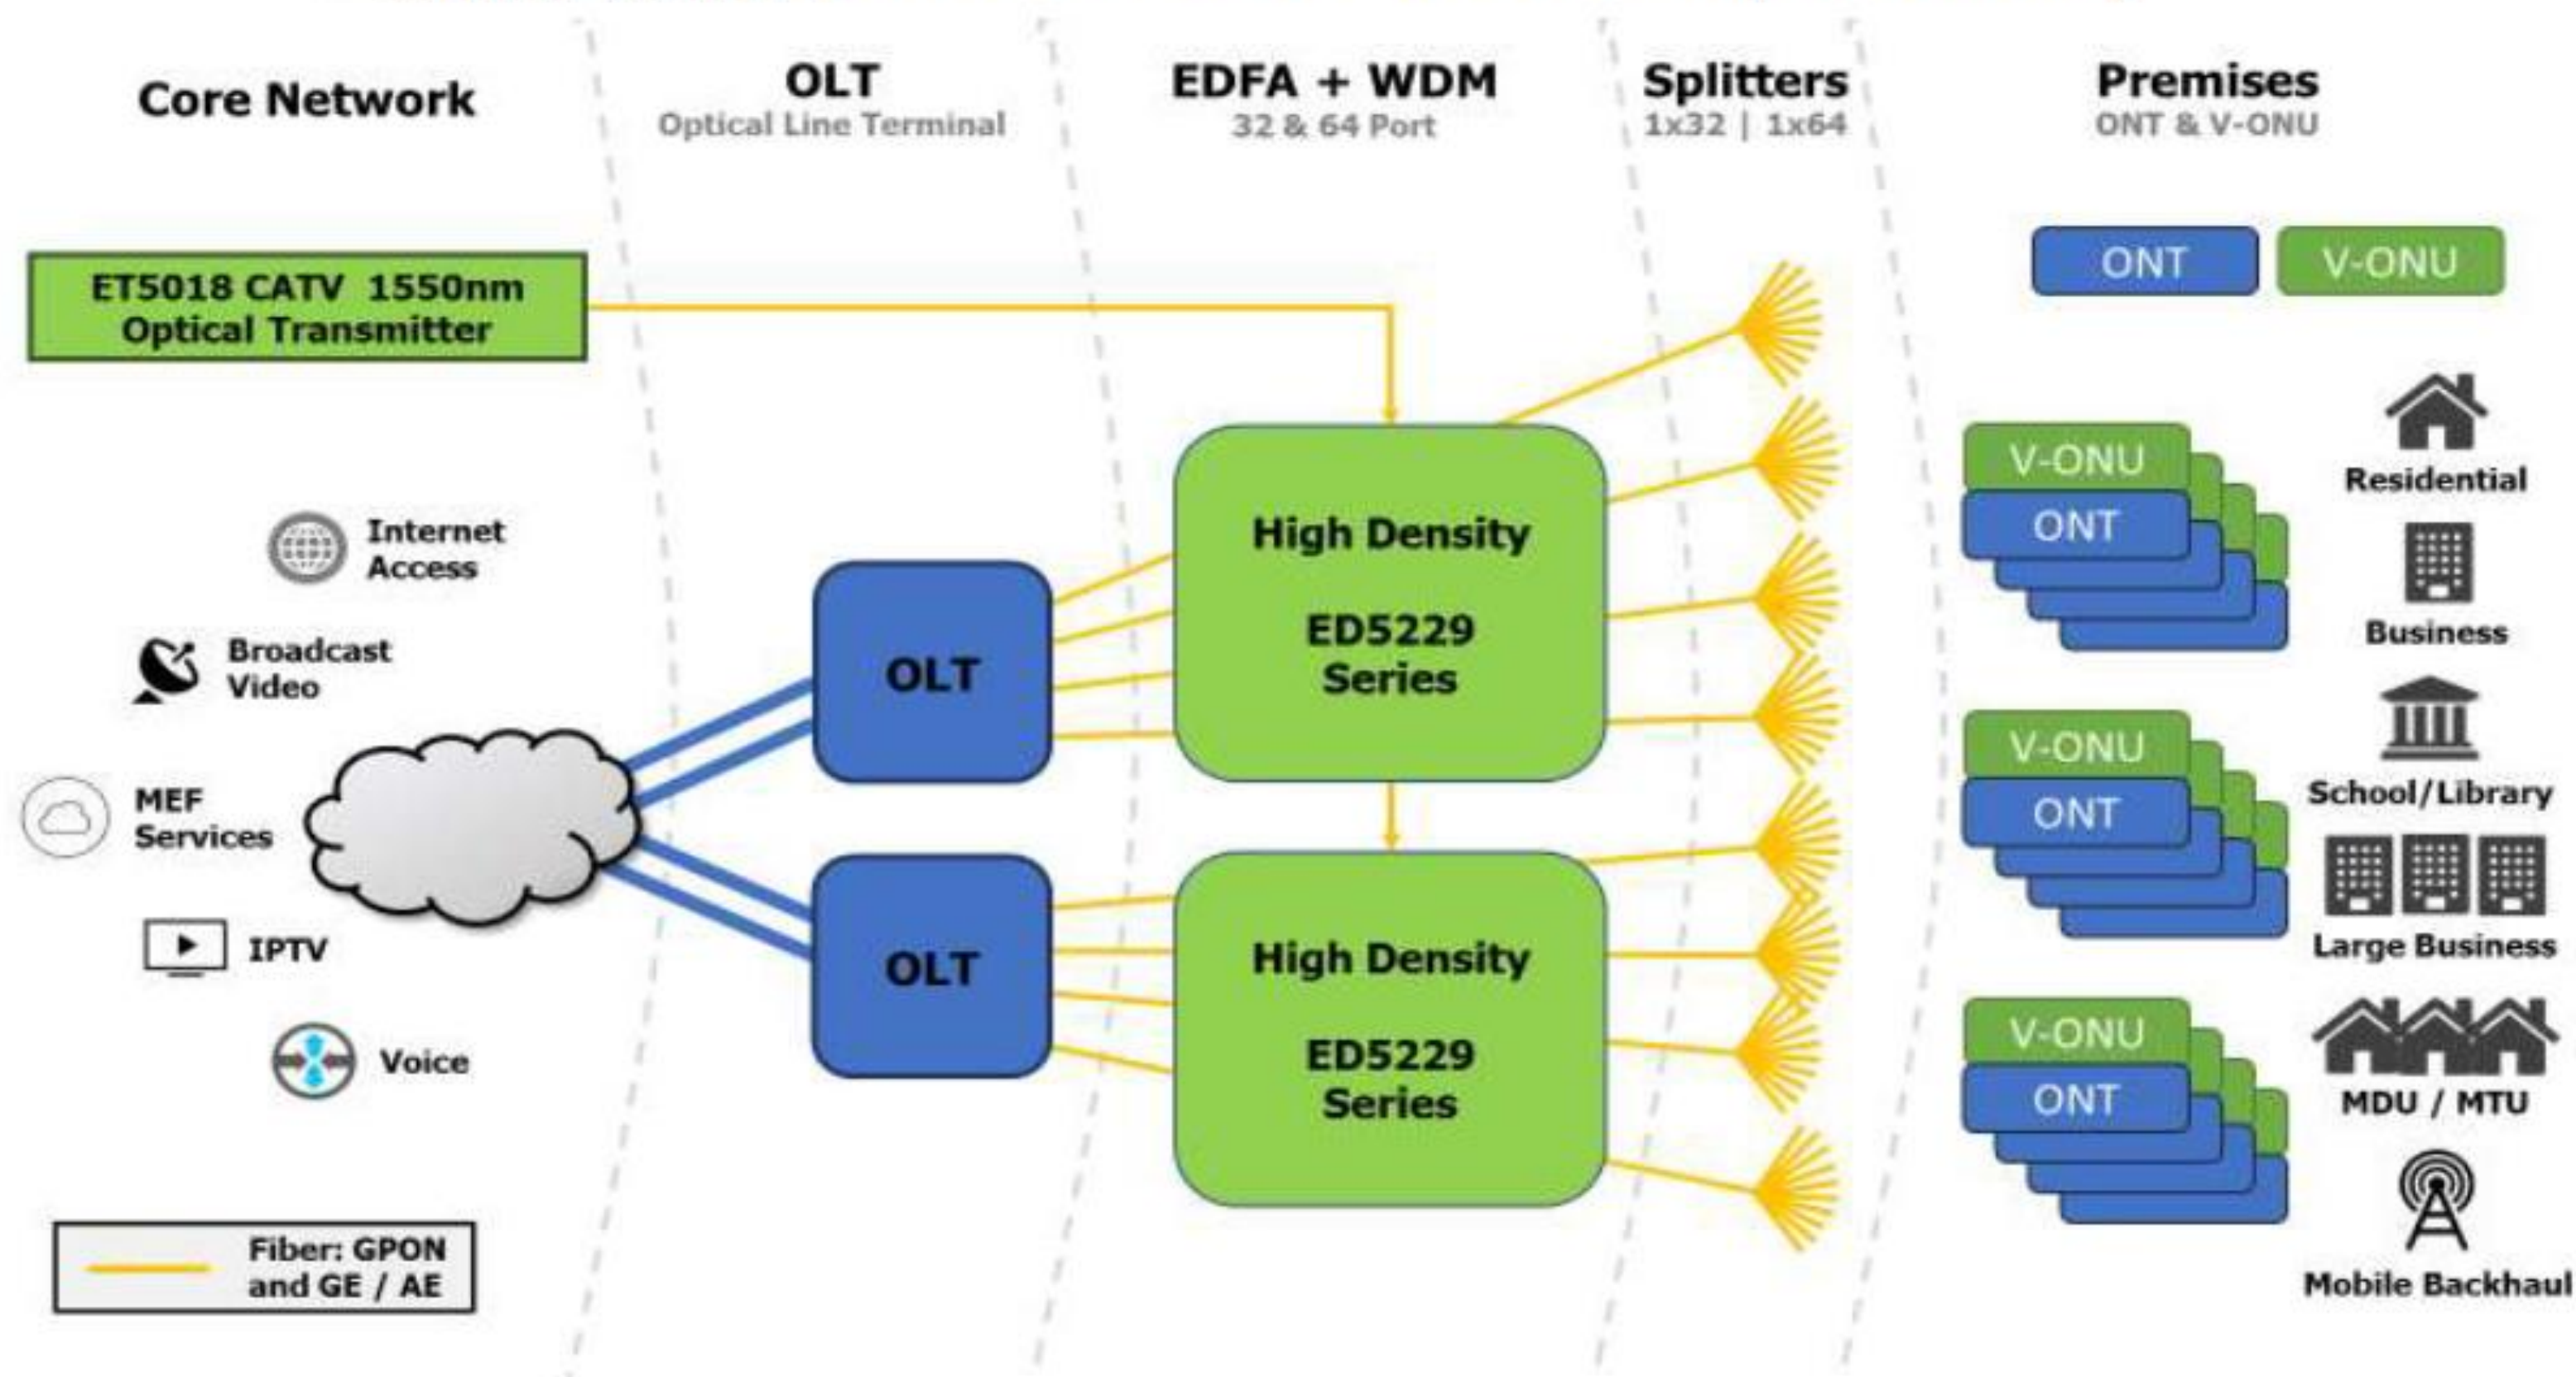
Core Network

OLT
Optical Line Terminal

EDFA + WDM
32 & 64 Port

Splitters
1x32 | 1x64

Premises
ONT & V-ONU

ET5018 CATV 1550nm Optical Transmitter

ONT

V-ONU

Internet Access

Broadcast Video

MEF Services

IPTV

Voice

OLT

OLT

High Density

ED5229 Series

High Density

ED5229 Series

V-ONU
ONT

V-ONU
ONT

V-ONU
ONT

Residential

Business

School/Library

Large Business

MDU / MTU

Mobile Backhaul

Fiber: GPON and GE / AE